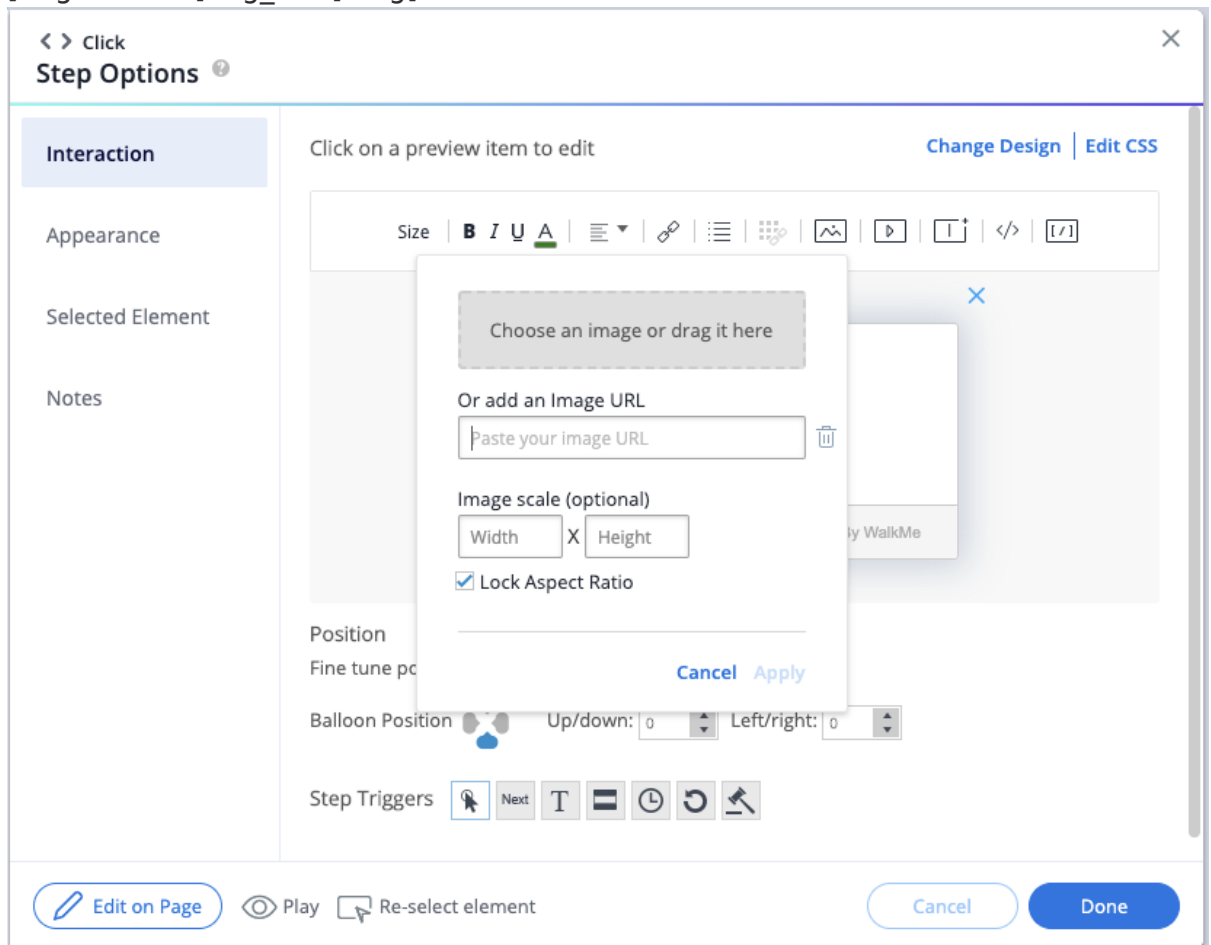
< > Click
Step Options

Interaction

Appearance

Selected Element

Notes

Click on a preview item to edit

Change Design | Edit CSS

Size B I U A

Choose an image or drag it here

Or add an Image URL

Paste your image URL

Image scale (optional)

Width X Height

Lock Aspect Ratio

Cancel Apply

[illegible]y WalkMe

Position

Fine tune po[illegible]

Balloon Position Up/down: 0 Left/right: 0

Step Triggers Next T

Edit on Page Play Re-select element

Cancel Done